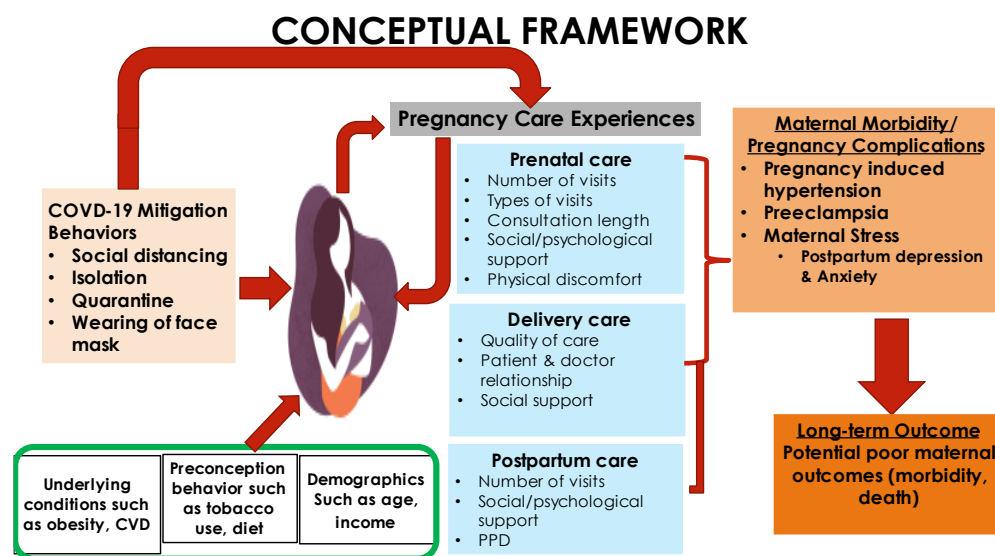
CONCEPTUAL FRAMEWORK

Pregnancy Care Experiences

COVID-19 Mitigation Behaviors
- Social distancing
- Isolation
- Quarantine
- Wearing of face mask

Prenatal care
- Number of visits
- Types of visits
- Consultation length
- Social/psychological support
- Physical discomfort

Delivery care
- Quality of care
- Patient & doctor relationship
- Social support

Postpartum care
- Number of visits
- Social/psychological support
- PPD

Maternal Morbidity/ Pregnancy Complications
- Pregnancy induced hypertension
- Preeclampsia
- Maternal Stress
  - Postpartum depression & Anxiety

Long-term Outcome
Potential poor maternal outcomes (morbidity, death)

Underlying conditions such as obesity, CVD

Preconception behavior such as tobacco use, diet

Demographics Such as age, income